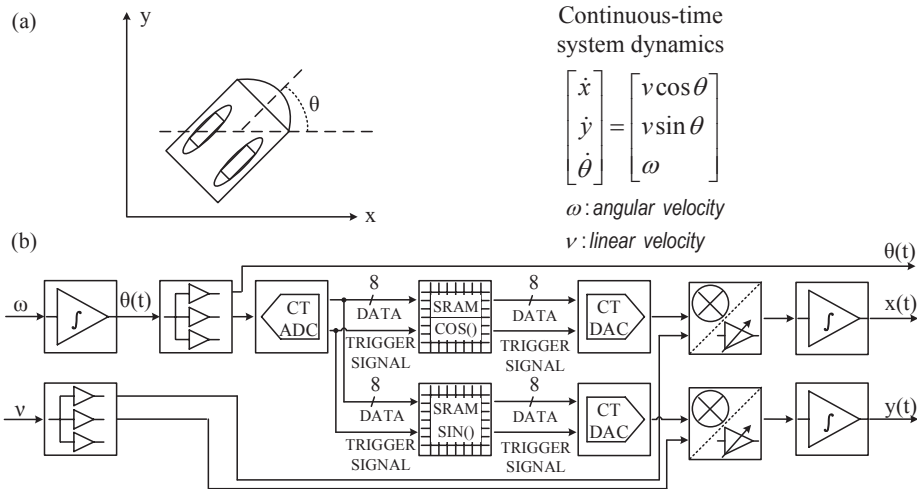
(a)

y

θ

x

Continuous-time system dynamics

$\begin{bmatrix} \dot{x} \\ \dot{y} \\ \dot{\theta} \end{bmatrix} = \begin{bmatrix} v\cos\theta \\ v\sin\theta \\ \omega \end{bmatrix}$

$\omega$ : angular velocity

$v$ : linear velocity

(b)

θ(t)

ω

∫

θ(t)

CT ADC

8

DATA

TRIGGER SIGNAL

SRAM COS()

8

DATA

TRIGGER SIGNAL

CT DAC

∫

x(t)

ν

8

DATA

TRIGGER SIGNAL

SRAM SIN()

8

DATA

TRIGGER SIGNAL

CT DAC

∫

y(t)